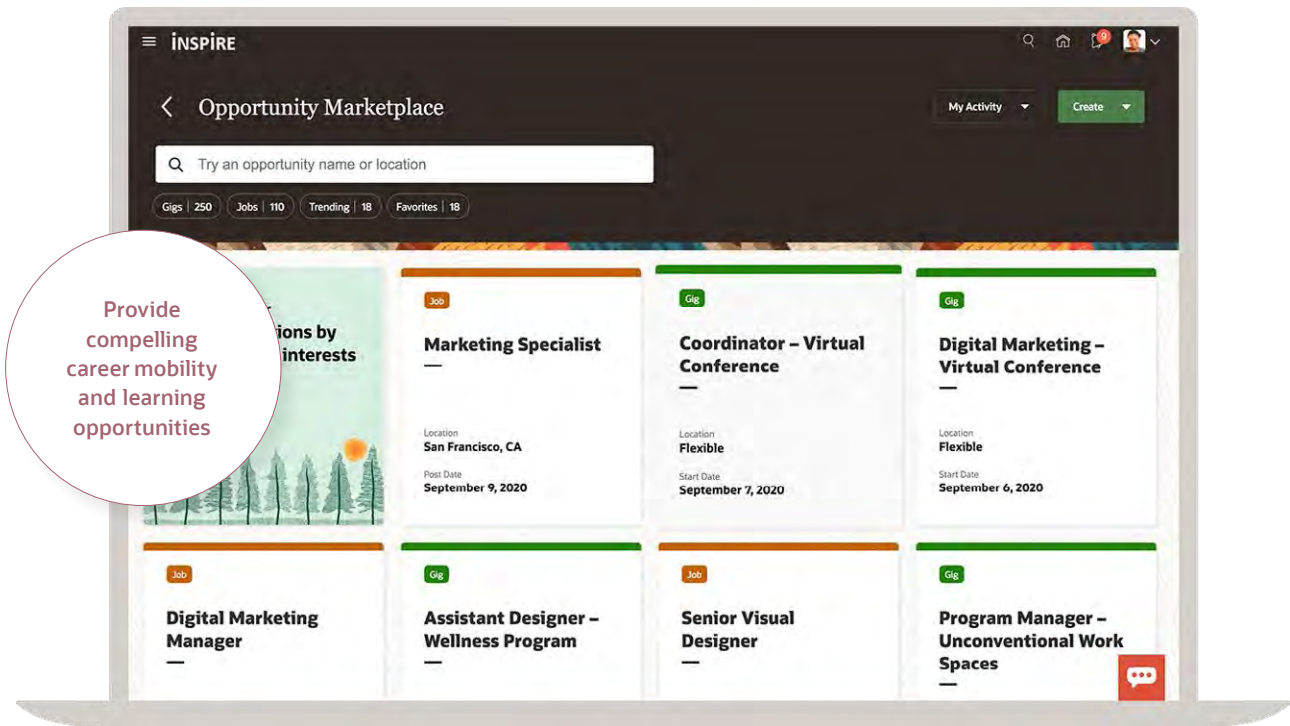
INSPIRE

9

Opportunity Marketplace

My Activity

Create

Try an opportunity name or location

Gigs | 250 Jobs | 110 Trending | 18 Favorites | 18

Provide compelling career mobility and learning opportunities

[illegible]ions by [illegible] interests

Job

Marketing Specialist

—

Location
San Francisco, CA

Post Date
September 9, 2020

Gig

Coordinator – Virtual Conference

—

Location
Flexible

Start Date
September 7, 2020

Gig

Digital Marketing – Virtual Conference

—

Location
Flexible

Start Date
September 6, 2020

Job

Digital Marketing Manager

—

Gig

Assistant Designer – Wellness Program

—

Job

Senior Visual Designer

—

Gig

Program Manager – Unconventional Work Spaces

—